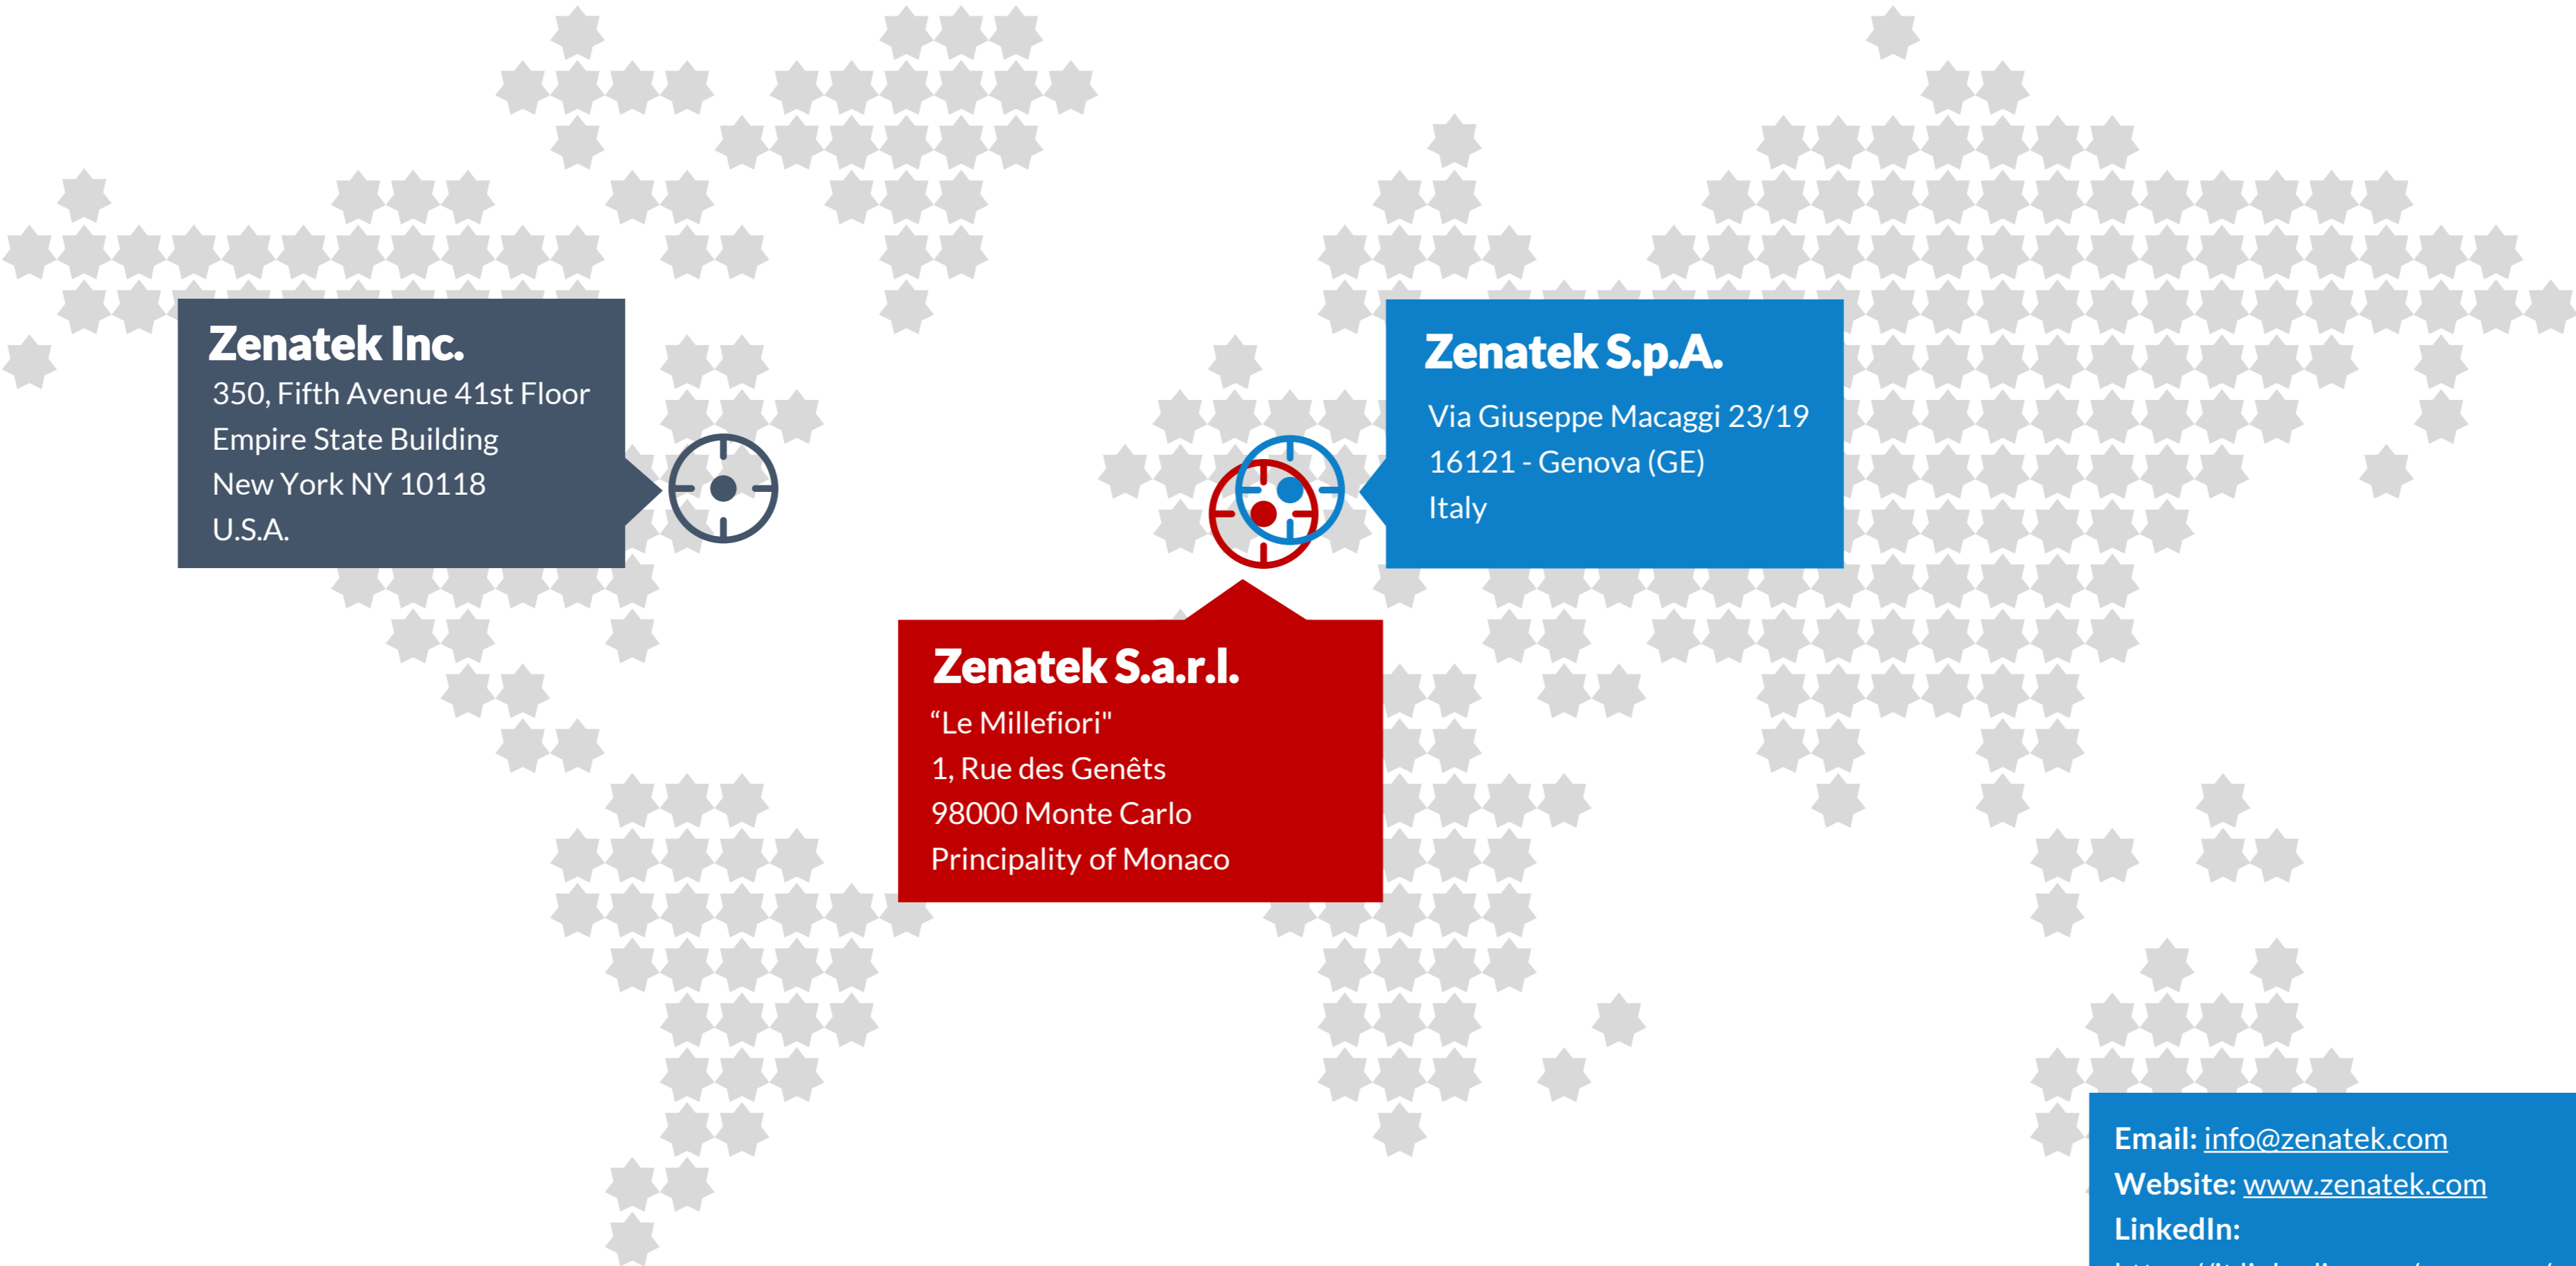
Zenatek Inc.
350, Fifth Avenue 41st Floor
Empire State Building
New York NY 10118
U.S.A.

Zenatek S.p.A.
Via Giuseppe Macaggi 23/19
16121 - Genova (GE)
Italy

Zenatek S.a.r.l.
“Le Millefiori"
1, Rue des Genêts
98000 Monte Carlo
Principality of Monaco

Email: info@zenatek.com
Website: www.zenatek.com
LinkedIn:
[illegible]